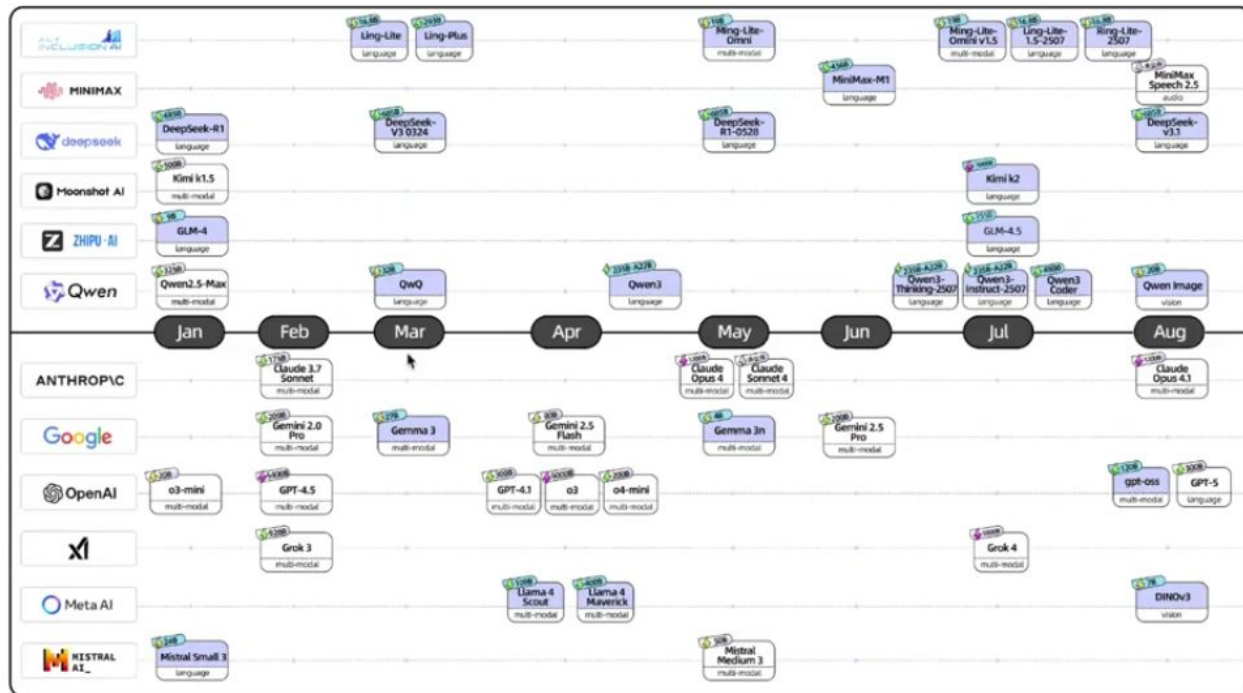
INCLUSION AI
Ling-Lite language
Ling-Plus language
Ming-Lite-Omni multi-modal
Ming-Lite-Omni v1.5 multi-modal
Ling-Lite-1.5-2507 language
Ring-Lite-2507 language

MINIMAX
MiniMax-M1 language
MiniMax Speech 2.5 audio

deepseek
DeepSeek-R1 language
DeepSeek-V3 0324 language
DeepSeek-R1-0528 language
DeepSeek-v3.1 language

Moonshot AI
Kimi k1.5 multi-modal
Kimi k2 language

ZHIPU·AI
GLM-4 language
GLM-4.5 language

Qwen
Qwen2.5-Max multi-modal
QwQ language
Qwen3 language
Qwen3-Thinking-2507 language
Qwen3-Instruct-2507 language
Qwen3 Coder language
Qwen Image vision

Jan Feb Mar Apr May Jun Jul Aug

ANTHROP\C
Claude 3.7 Sonnet multi-modal
Claude Opus 4 multi-modal
Claude Sonnet 4 multi-modal
Claude Opus 4.1 multi-modal

Google
Gemini 2.0 Pro multi-modal
Gemma 3 multi-modal
Gemini 2.5 Flash multi-modal
Gemma 3n multi-modal
Gemini 2.5 Pro multi-modal

OpenAI
o3-mini multi-modal
GPT-4.5 multi-modal
GPT-4.1 multi-modal
o3 multi-modal
o4-mini multi-modal
gpt-oss multi-modal
GPT-5 language

xAI
Grok 3 multi-modal
Grok 4 multi-modal

Meta AI
Llama 4 Scout multi-modal
Llama 4 Maverick multi-modal
DINOv3 vision

MISTRAL AI_
Mistral Small 3 language
Mistral Medium 3 multi-modal